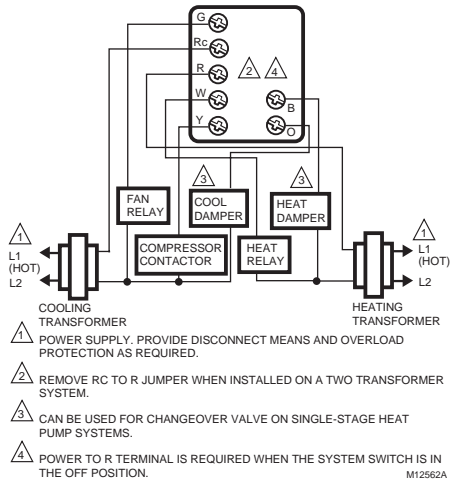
G
Rc
R
W
Y
B
O
2
4

FAN RELAY

3
COOL DAMPER

3
HEAT DAMPER

COMPRESSOR CONTACTOR

HEAT RELAY

1
L1 (HOT)
L2

1
L1 (HOT)
L2

COOLING TRANSFORMER

HEATING TRANSFORMER

1 POWER SUPPLY. PROVIDE DISCONNECT MEANS AND OVERLOAD PROTECTION AS REQUIRED.

2 REMOVE RC TO R JUMPER WHEN INSTALLED ON A TWO TRANSFORMER SYSTEM.

3 CAN BE USED FOR CHANGEOVER VALVE ON SINGLE-STAGE HEAT PUMP SYSTEMS.

4 POWER TO R TERMINAL IS REQUIRED WHEN THE SYSTEM SWITCH IS IN THE OFF POSITION.

M12562A